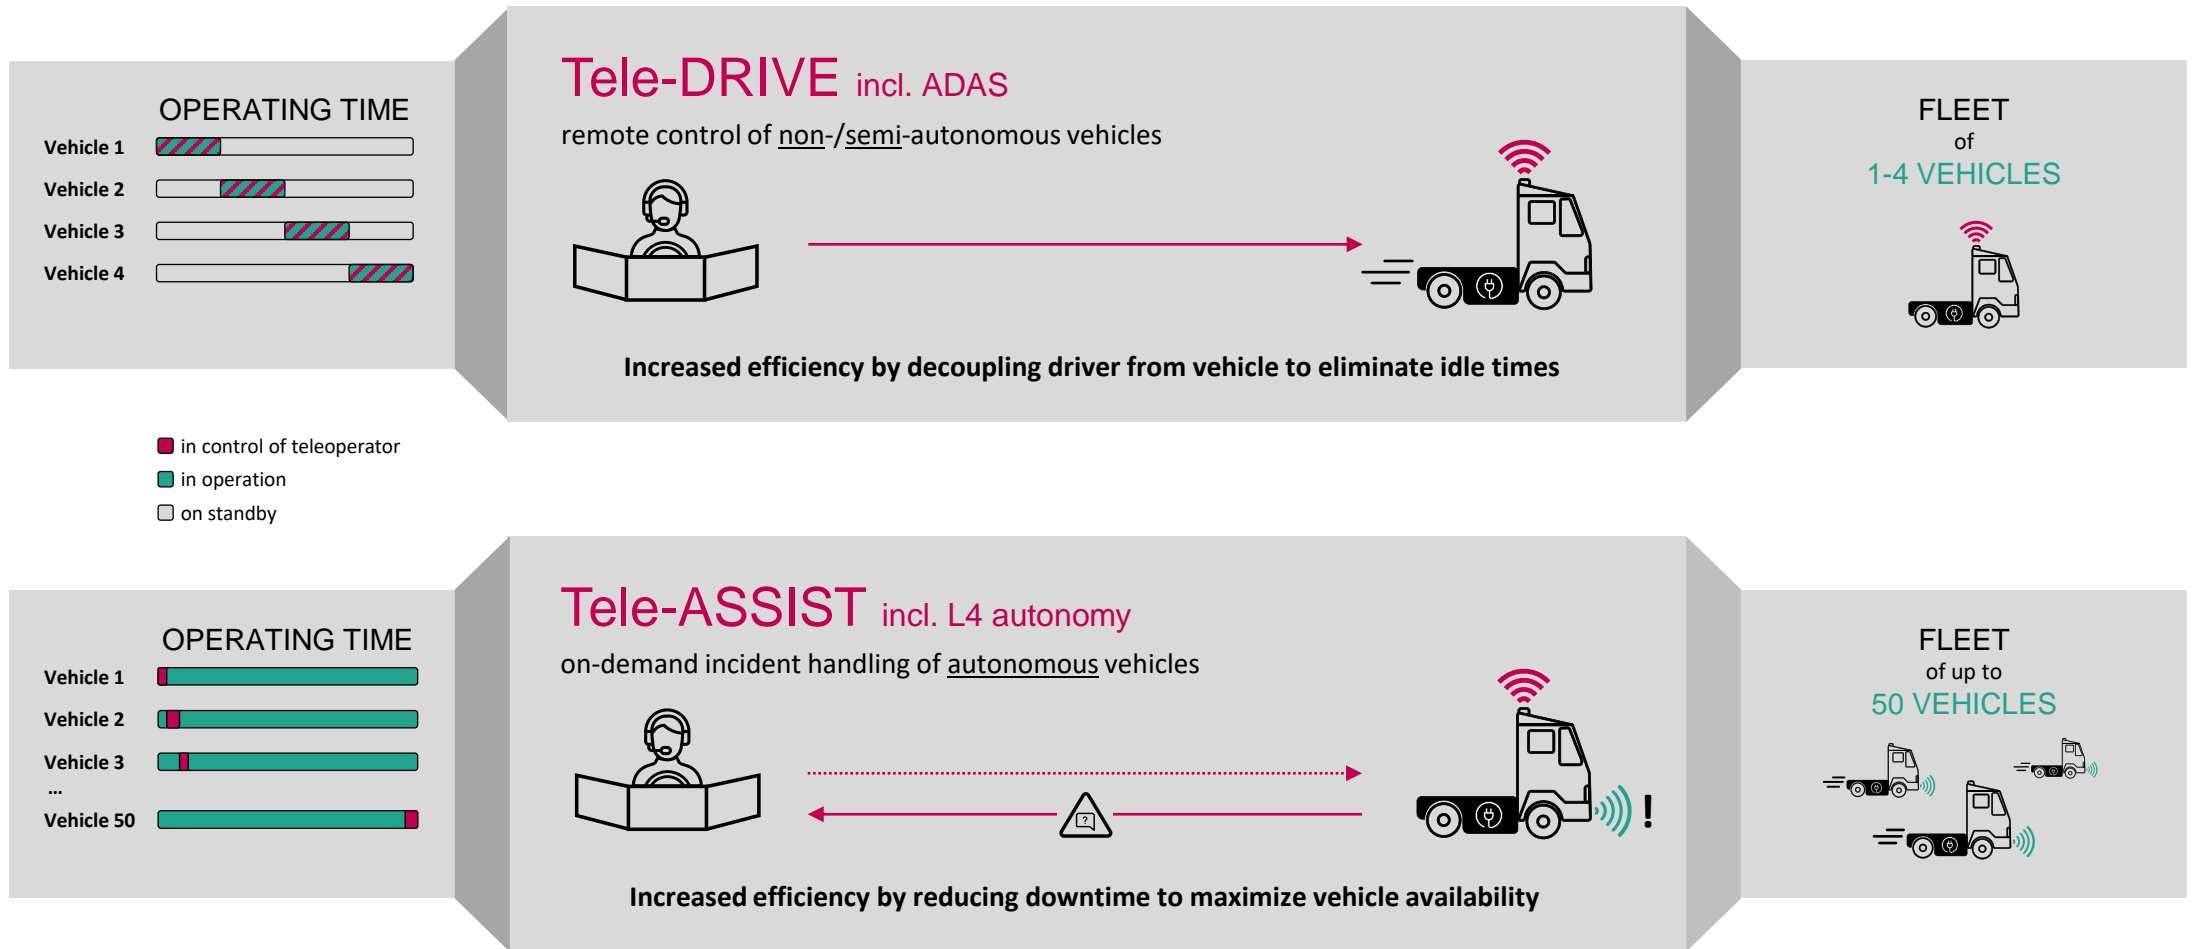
OPERATING TIME

Vehicle 1

Vehicle 2

Vehicle 3

Vehicle 4

Tele-DRIVE incl. ADAS

remote control of non-/semi-autonomous vehicles

Increased efficiency by decoupling driver from vehicle to eliminate idle times

FLEET
of
1-4 VEHICLES

in control of teleoperator
in operation
on standby

OPERATING TIME

Vehicle 1

Vehicle 2

Vehicle 3

...

Vehicle 50

Tele-ASSIST incl. L4 autonomy

on-demand incident handling of autonomous vehicles

Increased efficiency by reducing downtime to maximize vehicle availability

FLEET
of up to
50 VEHICLES